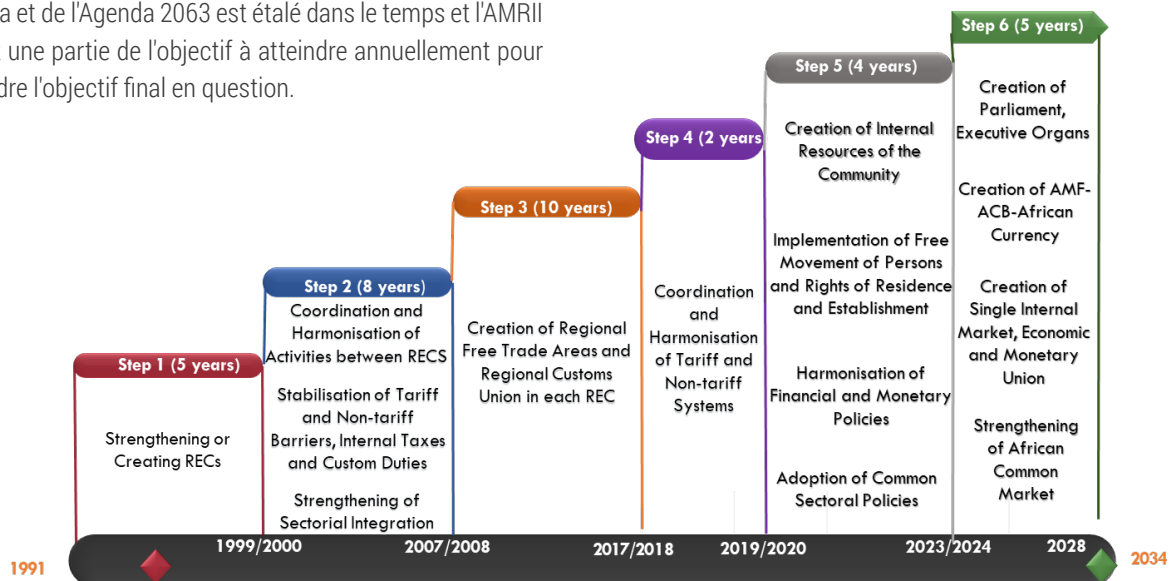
a et de l'Agenda 2063 est étalé dans le temps et l'AMRII , une partie de l'objectif à atteindre annuellement pour dre l'objectif final en question.

Step 1 (5 years)
Strengthening or Creating RECs

Step 2 (8 years)
Coordination and Harmonisation of Activities between RECS
Stabilisation of Tariff and Non-tariff Barriers, Internal Taxes and Custom Duties
Strengthening of Sectorial Integration

Step 3 (10 years)
Creation of Regional Free Trade Areas and Regional Customs Union in each REC

Step 4 (2 years
Coordination and Harmonisation of Tariff and Non-tariff Systems

Step 5 (4 years)
Creation of Internal Resources of the Community
Implementation of Free Movement of Persons and Rights of Residence and Establishment
Harmonisation of Financial and Monetary Policies
Adoption of Common Sectoral Policies

Step 6 (5 years)
Creation of Parliament, Executive Organs
Creation of AMF-ACB-African Currency
Creation of Single Internal Market, Economic and Monetary Union
Strengthening of African Common Market

1991 1999/2000 2007/2008 2017/2018 2019/2020 2023/2024 2028 2034